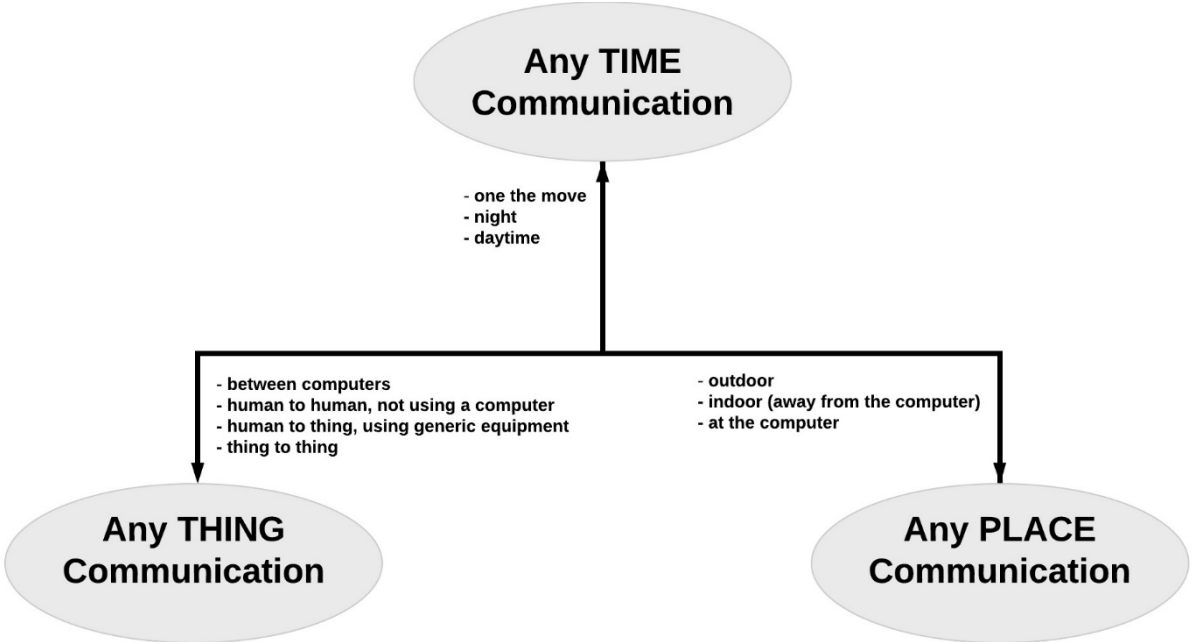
Any TIME Communication

- one the move
- night
- daytime

- between computers
- human to human, not using a computer
- human to thing, using generic equipment
- thing to thing

- outdoor
- indoor (away from the computer)
- at the computer

Any THING Communication

Any PLACE Communication